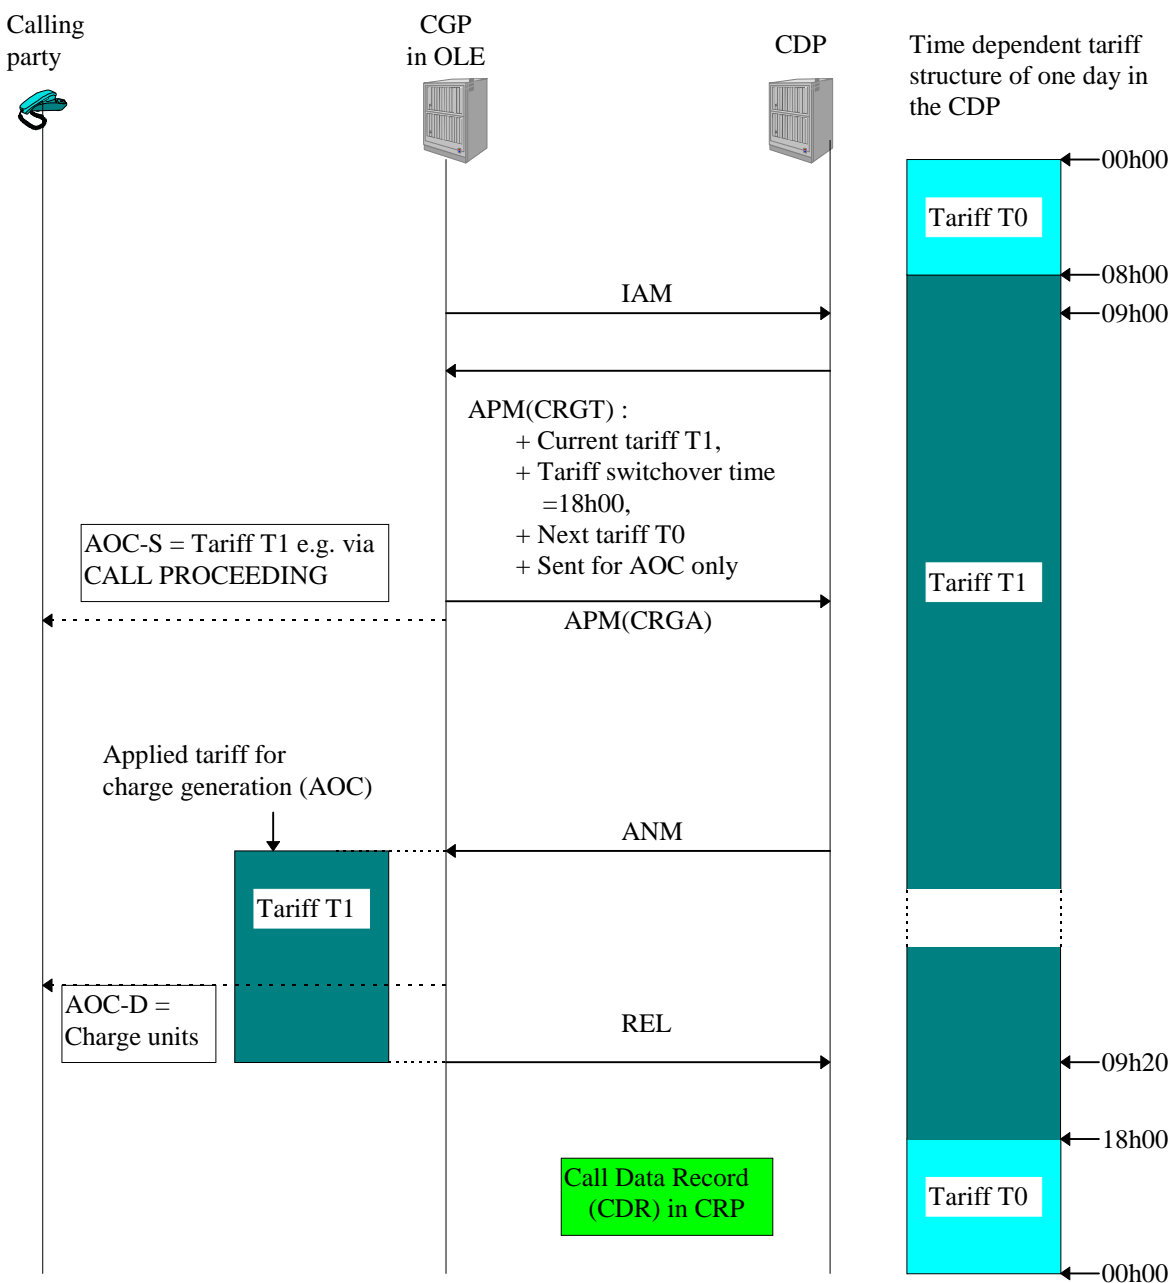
Calling party

CGP in OLE

CDP

Time dependent tariff structure of one day in the CDP

00h00

Tariff T0

08h00

IAM

09h00

APM(CRGT) :
+ Current tariff T1,
+ Tariff switchover time =18h00,
+ Next tariff T0
+ Sent for AOC only

AOC-S = Tariff T1 e.g. via CALL PROCEEDING

Tariff T1

APM(CRGA)

Applied tariff for charge generation (AOC)

ANM

Tariff T1

AOC-D = Charge units

REL

09h20

18h00

Call Data Record (CDR) in CRP

Tariff T0

00h00